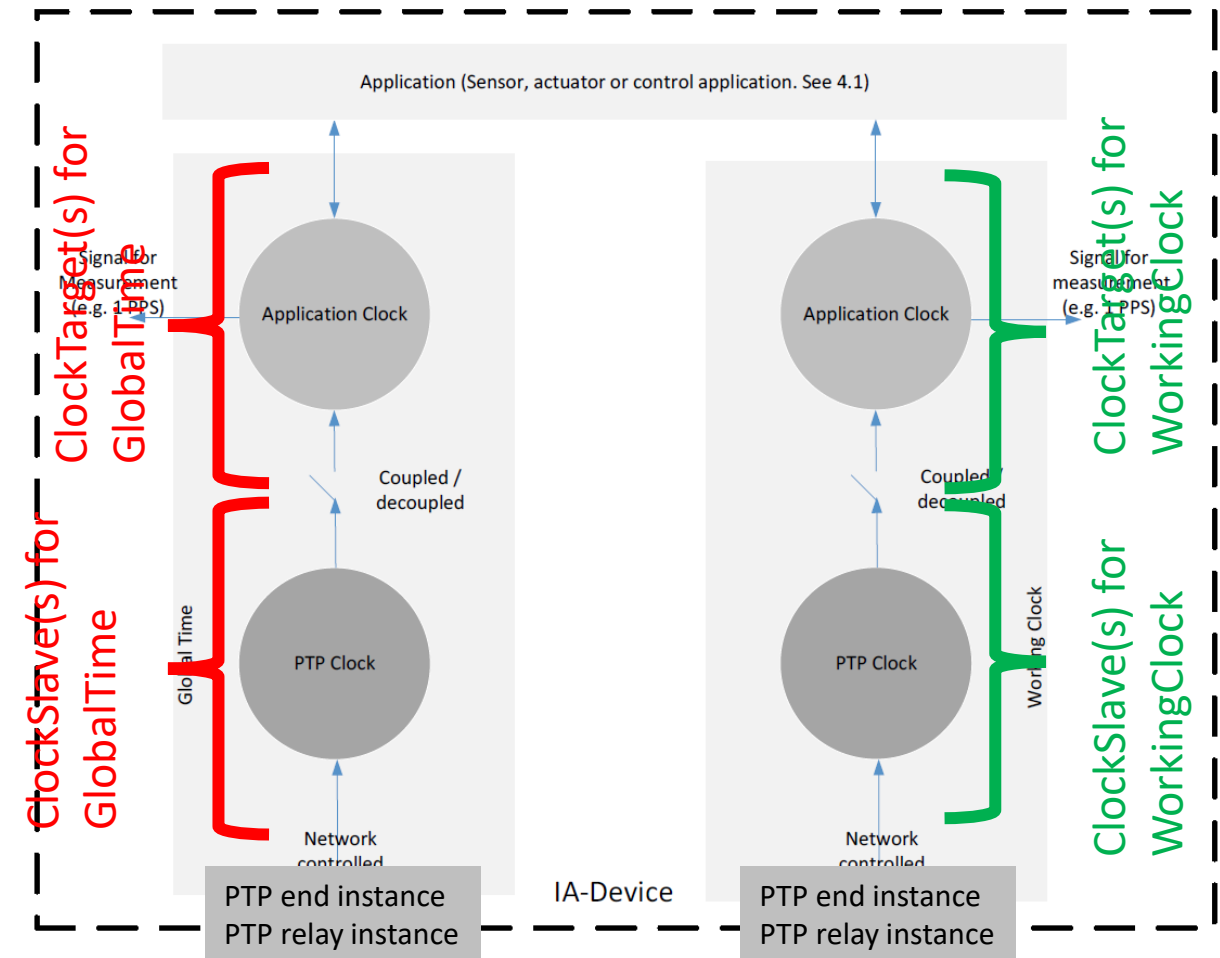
Application (Sensor, actuator or control application. See 4.1)

ClockTarget(s) for GlobalTime

Signal for Measurement (e.g. 1 PPS)

Application Clock

Coupled / decoupled

ClockSlave(s) for GlobalTime

Global Time

PTP Clock

Network controlled

PTP end instance
PTP relay instance

IA-Device

ClockTarget(s) for WorkingClock

Signal for measurement (e.g. 1 PPS)

Application Clock

Coupled / decoupled

ClockSlave(s) for WorkingClock

Working Clock

PTP Clock

Network controlled

PTP end instance
PTP relay instance